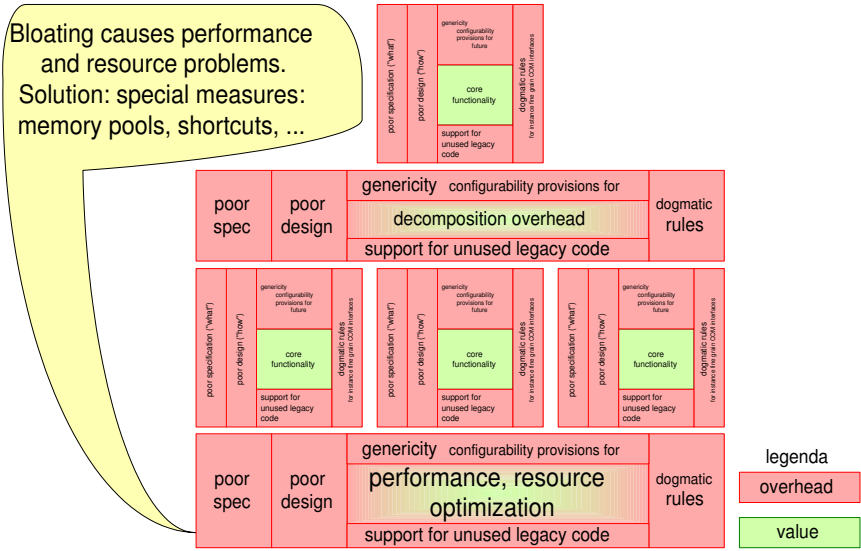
Bloating causes performance and resource problems. Solution: special measures: memory pools, shortcuts, ...

poor specification ("what")
poor design ("how")
genericity
configurability provisions for future
core functionality
support for unused legacy code
dogmatic rules
for instance the gran COM interfaces

poor spec
poor design
genericity configurability provisions for
decomposition overhead
support for unused legacy code
dogmatic rules

poor specification ("what")
poor design ("how")
genericity
configurability provisions for future
core functionality
support for unused legacy code
dogmatic rules
for instance the gran COM interfaces

poor specification ("what")
poor design ("how")
genericity
configurability provisions for future
core functionality
support for unused legacy code
dogmatic rules
for instance the gran COM interfaces

poor specification ("what")
poor design ("how")
genericity
configurability provisions for future
core functionality
support for unused legacy code
dogmatic rules
for instance the gran COM interfaces

poor spec
poor design
genericity configurability provisions for
performance, resource optimization
support for unused legacy code
dogmatic rules

legenda
overhead
value